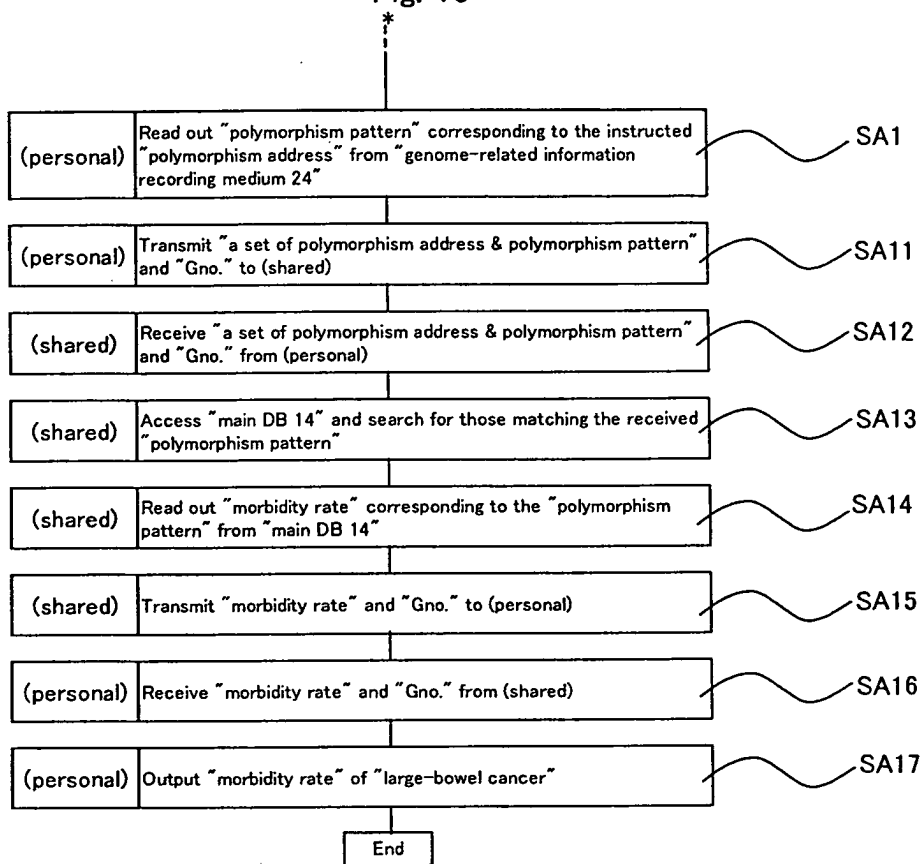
Fig. 16

*

(personal) Read out "polymorphism pattern" corresponding to the instructed "polymorphism address" from "genome-related information recording medium 24"

SA1

(personal) Transmit "a set of polymorphism address & polymorphism pattern" and "Gno." to (shared)

SA11

(shared) Receive "a set of polymorphism address & polymorphism pattern" and "Gno." from (personal)

SA12

(shared) Access "main DB 14" and search for those matching the received "polymorphism pattern"

SA13

(shared) Read out "morbidity rate" corresponding to the "polymorphism pattern" from "main DB 14"

SA14

(shared) Transmit "morbidity rate" and "Gno." to (personal)

SA15

(personal) Receive "morbidity rate" and "Gno." from (shared)

SA16

(personal) Output "morbidity rate" of "large-bowel cancer"

SA17

End